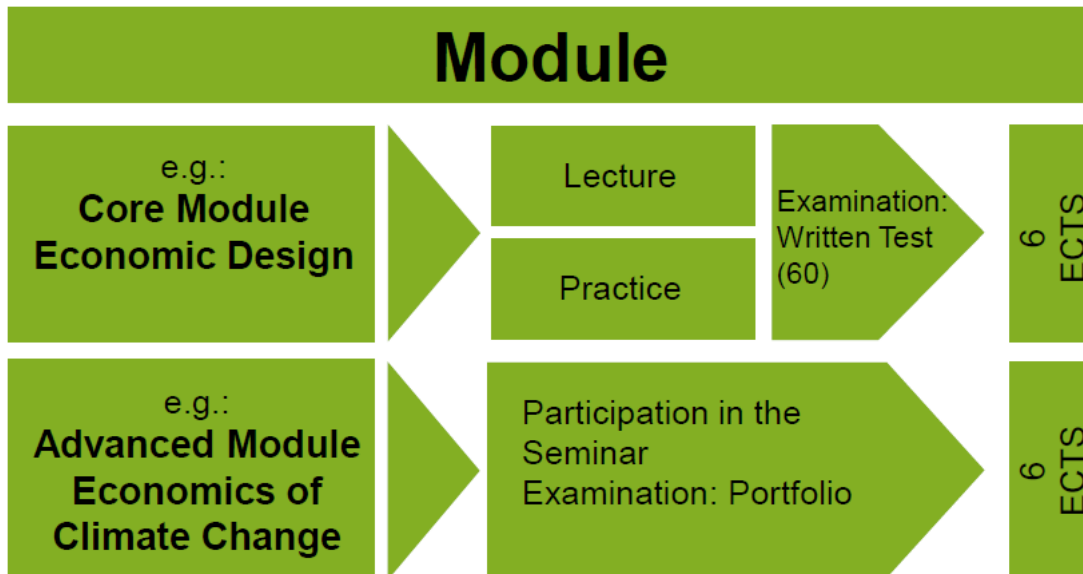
Module

e.g.:
Core Module Economic Design

Lecture

Practice

Examination: Written Test (60)

6 ECTS

e.g.:
Advanced Module Economics of Climate Change

Participation in the Seminar
Examination: Portfolio

6 ECTS